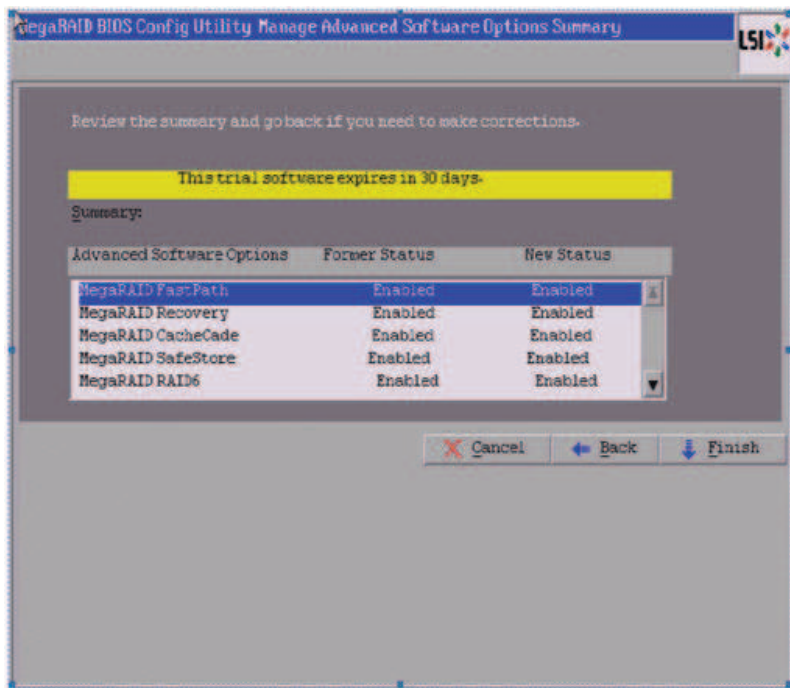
MegaRAID BIOS Config Utility Manage Advanced Software Options Summary

LSI

Review the summary and go back if you need to make corrections.

This trial software expires in 30 days.

Summary:

| Advanced Software Options | Former Status | New Status |
|---|---|---|
| MegaRAID FastPath | Enabled | Enabled |
| MegaRAID Recovery | Enabled | Enabled |
| MegaRAID CacheCade | Enabled | Enabled |
| MegaRAID SafeStore | Enabled | Enabled |
| MegaRAID RAID6 | Enabled | Enabled |

Cancel Back Finish